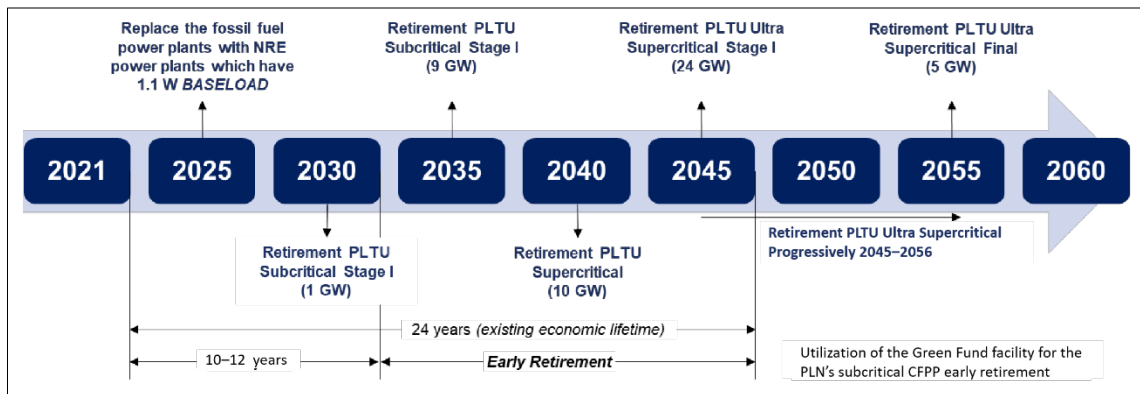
Replace the fossil fuel power plants with NRE power plants which have 1.1 W *BASELOAD*

Retirement PLTU Subcritical Stage I (9 GW)

Retirement PLTU Ultra Supercritical Stage I (24 GW)

Retirement PLTU Ultra Supercritical Final (5 GW)

2021 2025 2030 2035 2040 2045 2050 2055 2060

Retirement PLTU Subcritical Stage I (1 GW)

Retirement PLTU Supercritical (10 GW)

Retirement PLTU Ultra Supercritical Progressively 2045–2056

24 years (*existing economic lifetime*)

10–12 years

*Early Retirement*

Utilization of the Green Fund facility for the PLN's subcritical CFPP early retirement